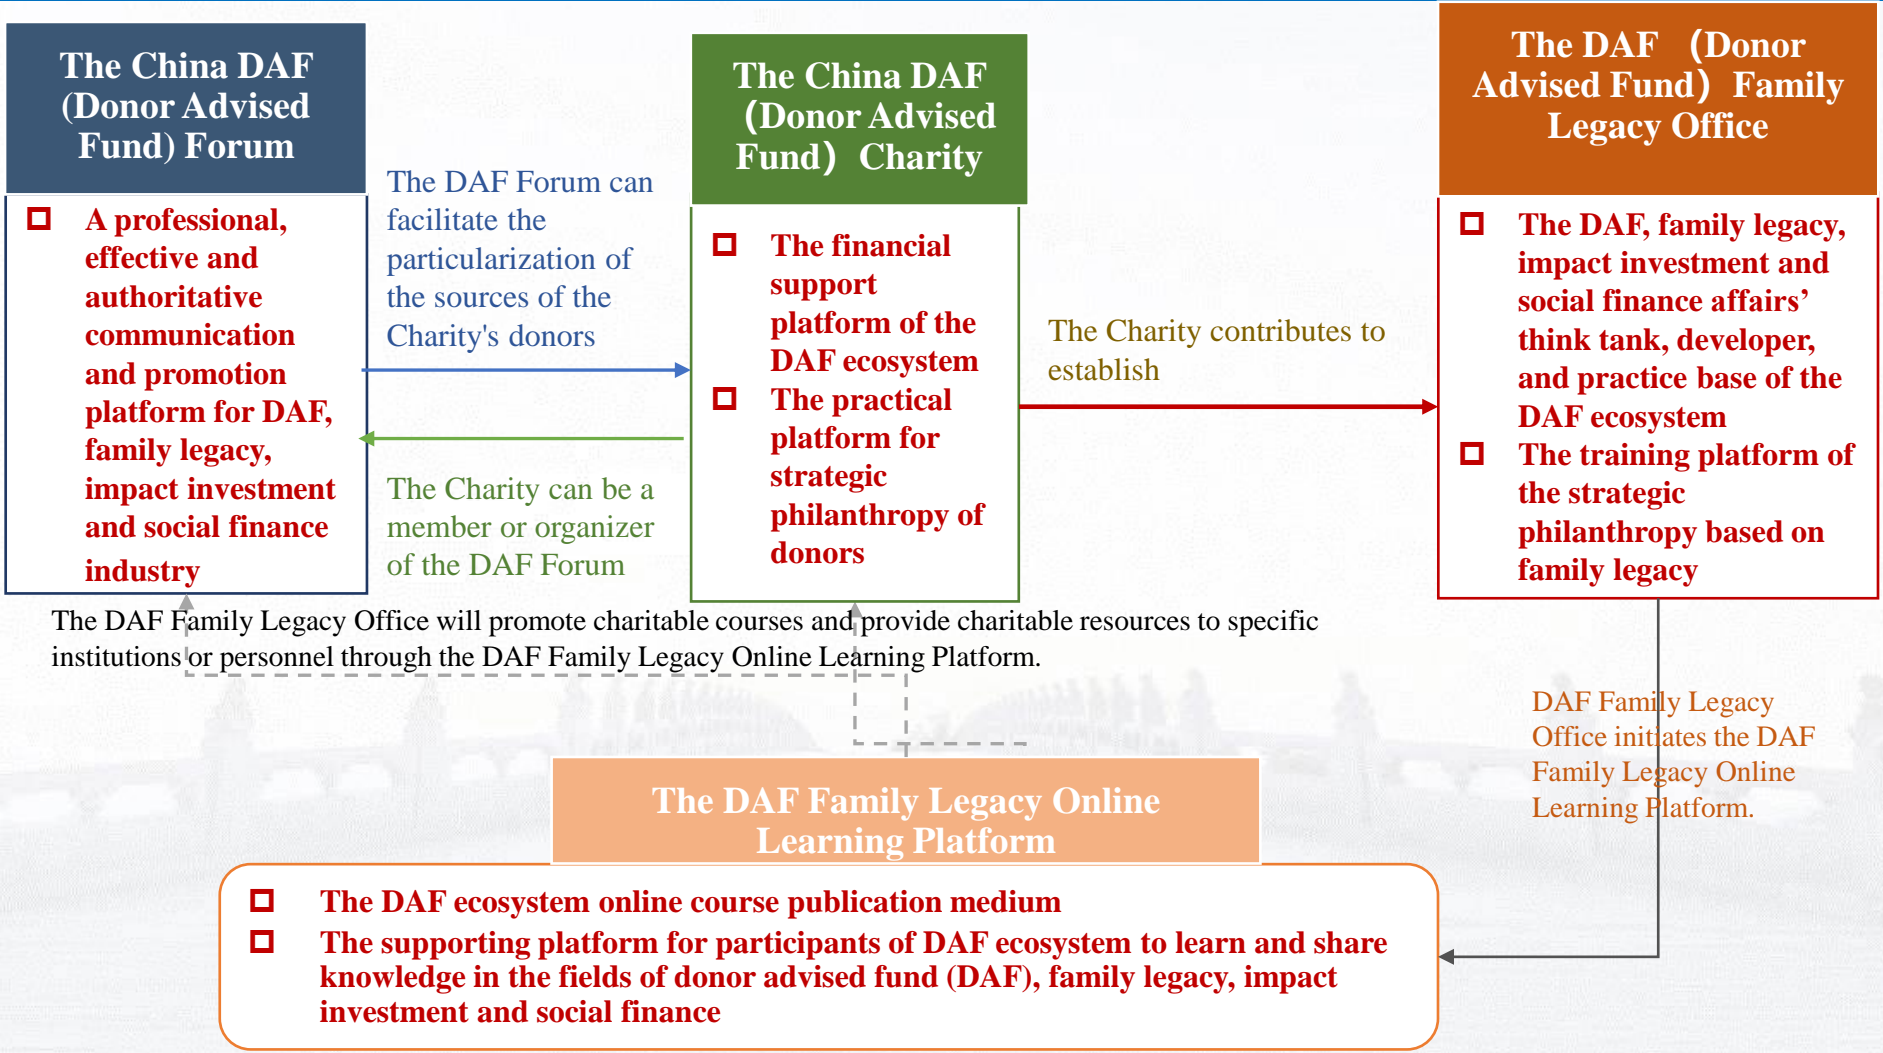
The China DAF (Donor Advised Fund) Forum

A professional, effective and authoritative communication and promotion platform for DAF, family legacy, impact investment and social finance industry

The DAF Forum can facilitate the particularization of the sources of the Charity's donors

The Charity can be a member or organizer of the DAF Forum

The China DAF (Donor Advised Fund) Charity

The financial support platform of the DAF ecosystem

The practical platform for strategic philanthropy of donors

The Charity contributes to establish

The DAF (Donor Advised Fund) Family Legacy Office

The DAF, family legacy, impact investment and social finance affairs' think tank, developer, and practice base of the DAF ecosystem

The training platform of the strategic philanthropy based on family legacy

The DAF Family Legacy Office will promote charitable courses and provide charitable resources to specific institutions or personnel through the DAF Family Legacy Online Learning Platform.

DAF Family Legacy Office initiates the DAF Family Legacy Online Learning Platform.

The DAF Family Legacy Online Learning Platform

The DAF ecosystem online course publication medium

The supporting platform for participants of DAF ecosystem to learn and share knowledge in the fields of donor advised fund (DAF), family legacy, impact investment and social finance